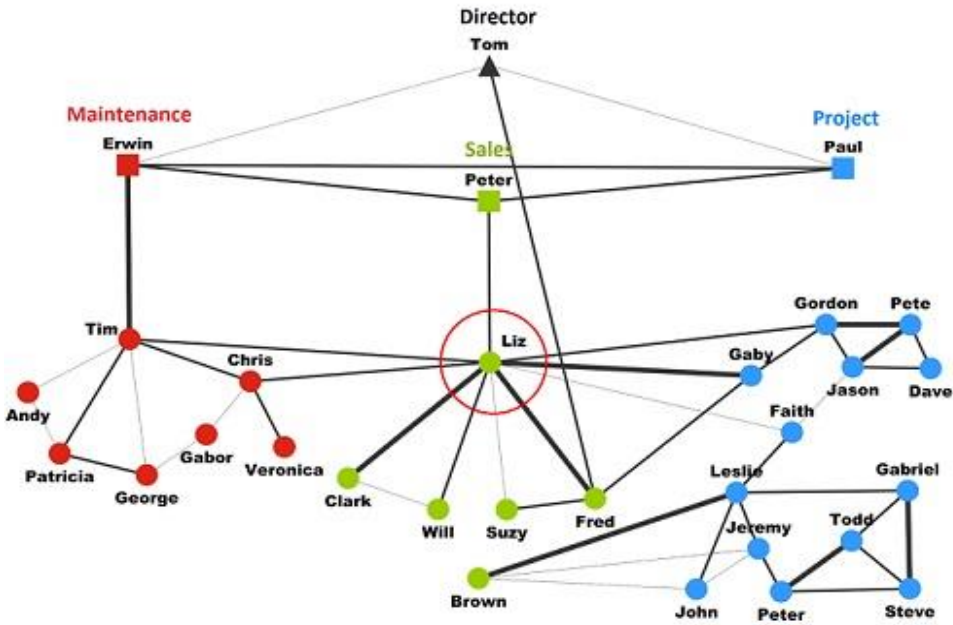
Director
Tom

Maintenance
Erwin

Sales
Peter

Project
Paul

Tim
Chris
Andy
Patricia
George
Gabor
Veronica

Liz
Clark
Will
Suzy
Fred
Brown

Gordon
Pete
Jason
Dave
Gaby
Faith
Leslie
Gabriel
Jeremy
Todd
John
Peter
Steve